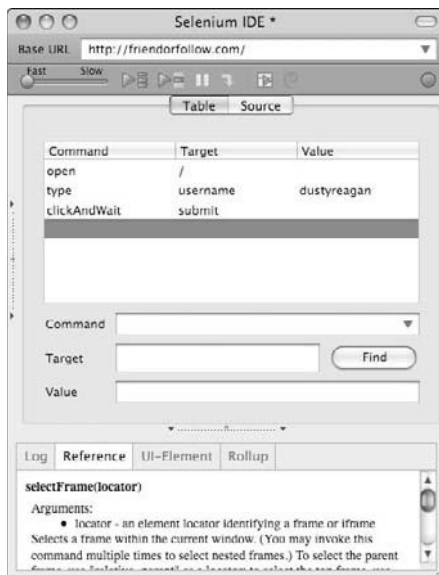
Selenium IDE *

Base URL http://friendorfollow.com/

Fast Slow

Table Source

| Command | Target | Value |
|---|---|---|
| open | / | |
| type | username | dustyreagan |
| clickAndWait | submit | |

Command

Target

Find

Value

Log Reference UI-Element Rollup

selectFrame(locator)

Arguments:

• locator - an element locator identifying a frame or iframe

Selects a frame within the current window. (You may invoke this command multiple times to select nested frames.) To select the parent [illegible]